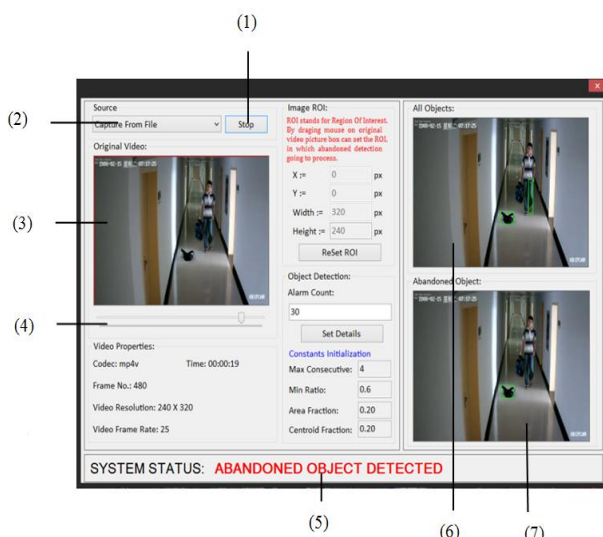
(1)

(2)

(3)

(4)

Source
Capture From File
Stop
Original Video:
2006-02-15 07:07:25

Video Properties:
Codec: mp4v
Time: 00:00:19
Frame No.: 480
Video Resolution: 240 X 320
Video Frame Rate: 25

Image ROI:
ROI stands for Region Of Interest. By draging mouse on original video picture box can set the ROI, in which abandoned detection going to process.
X := 0 px
Y := 0 px
Width := 320 px
Height := 240 px
ReSet ROI

Object Detection:
Alarm Count:
30
Set Details
Constants Initialization
Max Consecutive: 4
Min Ratio: 0.6
Area Fraction: 0.20
Centroid Fraction: 0.20

All Objects:
2006-02-15 07:07:25

Abandoned Object:
2006-02-15 07:07:25

SYSTEM STATUS: ABANDONED OBJECT DETECTED

(5)

(6)

(7)